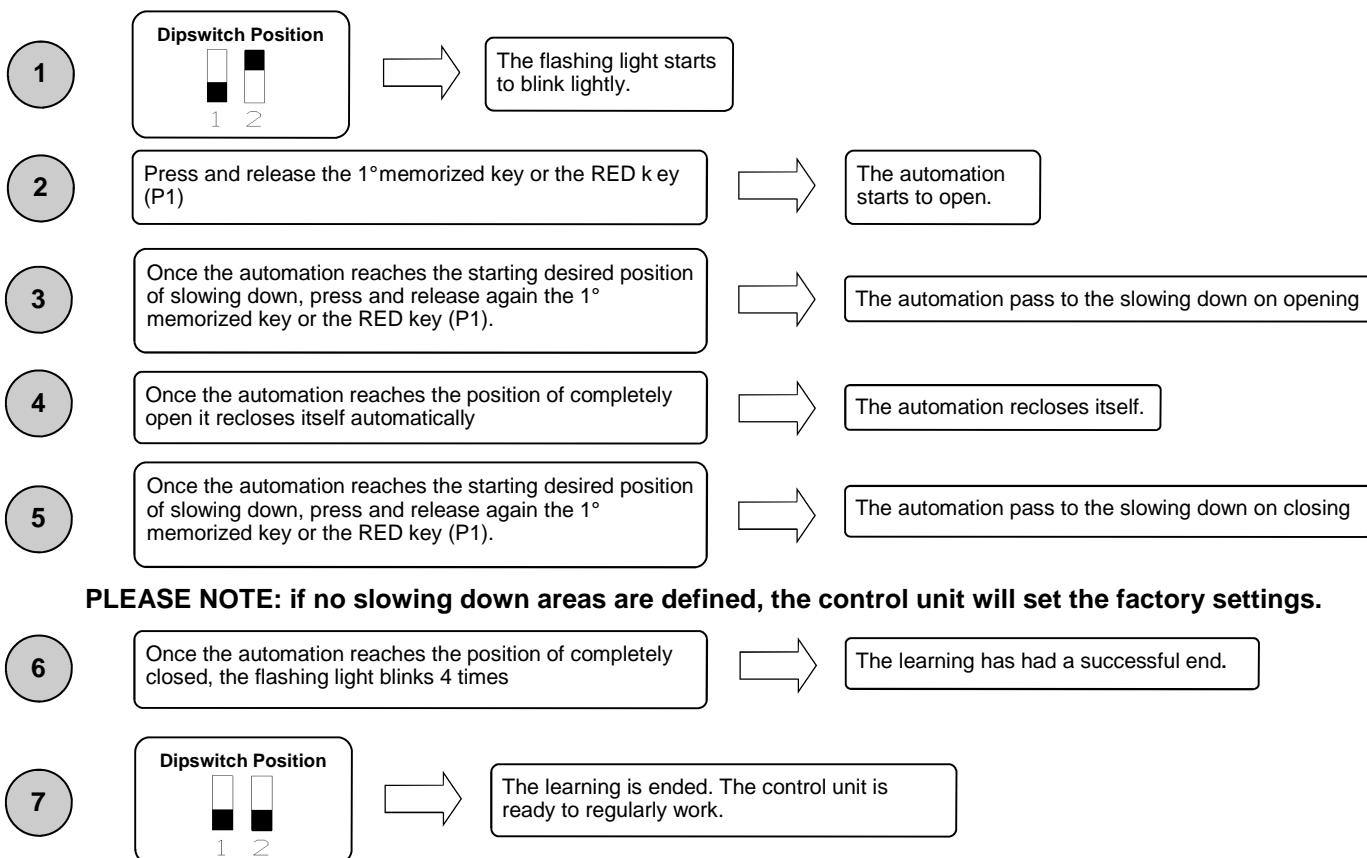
1

Dipswitch Position

1 2

The flashing light starts to blink lightly.

2

Press and release the 1° memorized key or the RED k ey (P1)

The automation starts to open.

3

Once the automation reaches the starting desired position of slowing down, press and release again the 1° memorized key or the RED key (P1).

The automation pass to the slowing down on opening

4

Once the automation reaches the position of completely open it recloses itself automatically

The automation recloses itself.

5

Once the automation reaches the starting desired position of slowing down, press and release again the 1° memorized key or the RED key (P1).

The automation pass to the slowing down on closing

PLEASE NOTE: if no slowing down areas are defined, the control unit will set the factory settings.

6

Once the automation reaches the position of completely closed, the flashing light blinks 4 times

The learning has had a successful end.

7

Dipswitch Position

1 2

The learning is ended. The control unit is ready to regularly work.